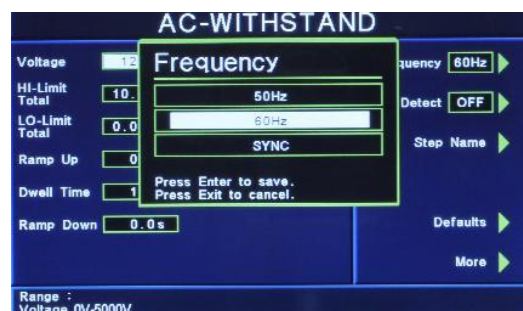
AC-WITHSTAND

Voltage 12

HI-Limit Total 10.

LO-Limit Total 0.0

Ramp Up 0

Dwell Time 1

Ramp Down 0.0s

Frequency

50Hz

60Hz

SYNC

Press Enter to save.
Press Exit to cancel.

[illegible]uency 60Hz

Detect OFF

Step Name

Defaults

More

Range :
Voltage 0V-5000V